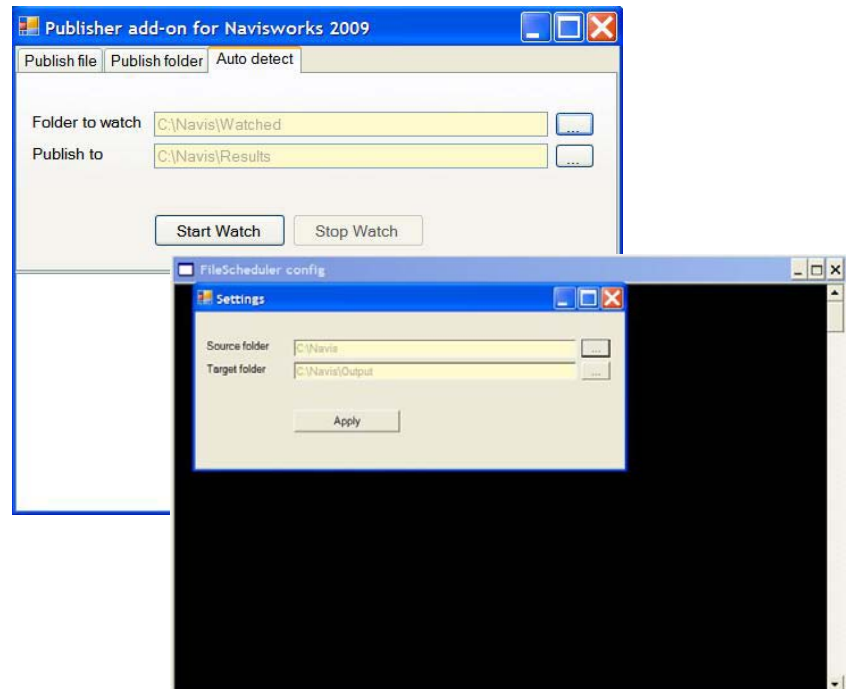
Publisher add-on for Navisworks 2009

Publish file | Publish folder | Auto detect

Folder to watch C:\Navis\Watched ...

Publish to C:\Navis\Results ...

Start Watch Stop Watch

FileScheduler config

Settings

Source folder C:\Navis ...

Target folder C:\Navis\Output ...

Apply